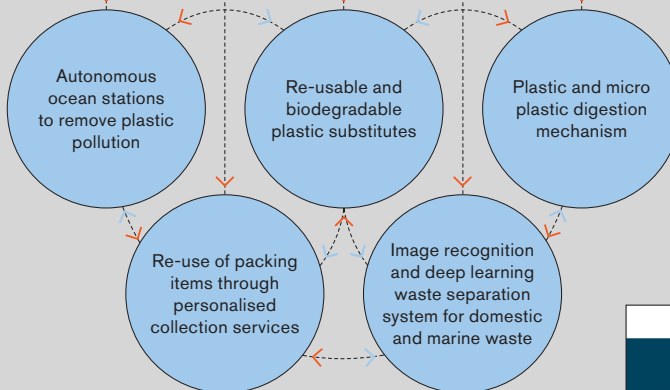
Autonomous ocean stations to remove plastic pollution

Re-usable and biodegradable plastic substitutes

Plastic and micro plastic digestion mechanism

Re-use of packing items through personalised collection services

Image recognition and deep learning waste separation system for domestic and marine waste